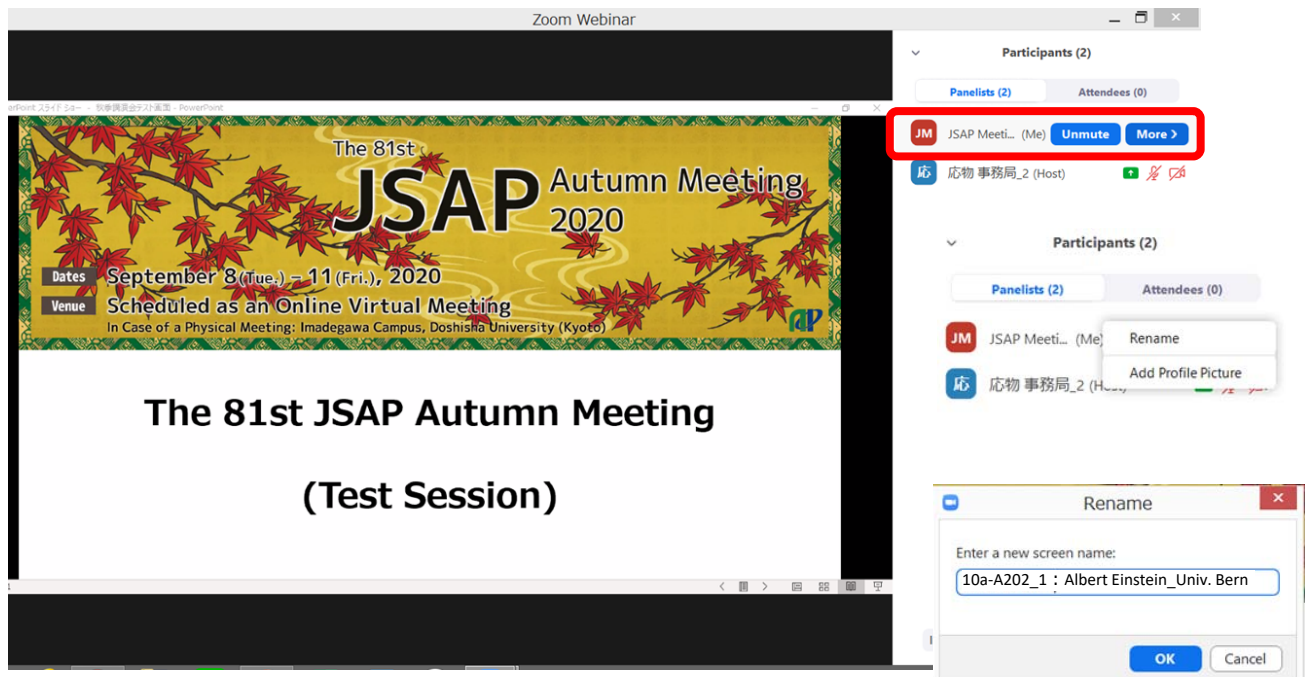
Zoom Webinar

erPoint スライド ショー - 秋季講演会テスト画面 - PowerPoint

The 81st
JSAP Autumn Meeting 2020

Dates September 8 (Tue.) – 11 (Fri.), 2020
Venue Scheduled as an Online Virtual Meeting
In Case of a Physical Meeting: Imadegawa Campus, Doshisha University (Kyoto)

The 81st JSAP Autumn Meeting

(Test Session)

Participants (2)

Panelists (2)
Attendees (0)

JM JSAP Meeti... (Me) Unmute More >

応 応物 事務局_2 (Host)

Participants (2)

Panelists (2)
Attendees (0)

JM JSAP Meeti... (Me)
Rename
Add Profile Picture

応 応物 事務局_2 (Host)

Rename

Enter a new screen name:

10a-A202_1：Albert Einstein_Univ. Bern

OK
Cancel